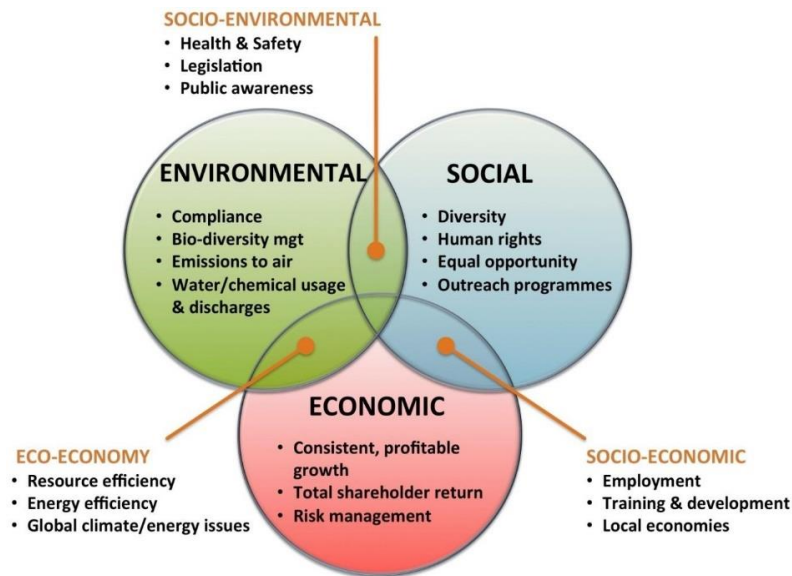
SOCIO-ENVIRONMENTAL
• Health & Safety
• Legislation
• Public awareness

ENVIRONMENTAL
• Compliance
• Bio-diversity mgt
• Emissions to air
• Water/chemical usage & discharges

SOCIAL
• Diversity
• Human rights
• Equal opportunity
• Outreach programmes

ECONOMIC
• Consistent, profitable growth
• Total shareholder return
• Risk management

ECO-ECONOMY
• Resource efficiency
• Energy efficiency
• Global climate/energy issues

SOCIO-ECONOMIC
• Employment
• Training & development
• Local economies